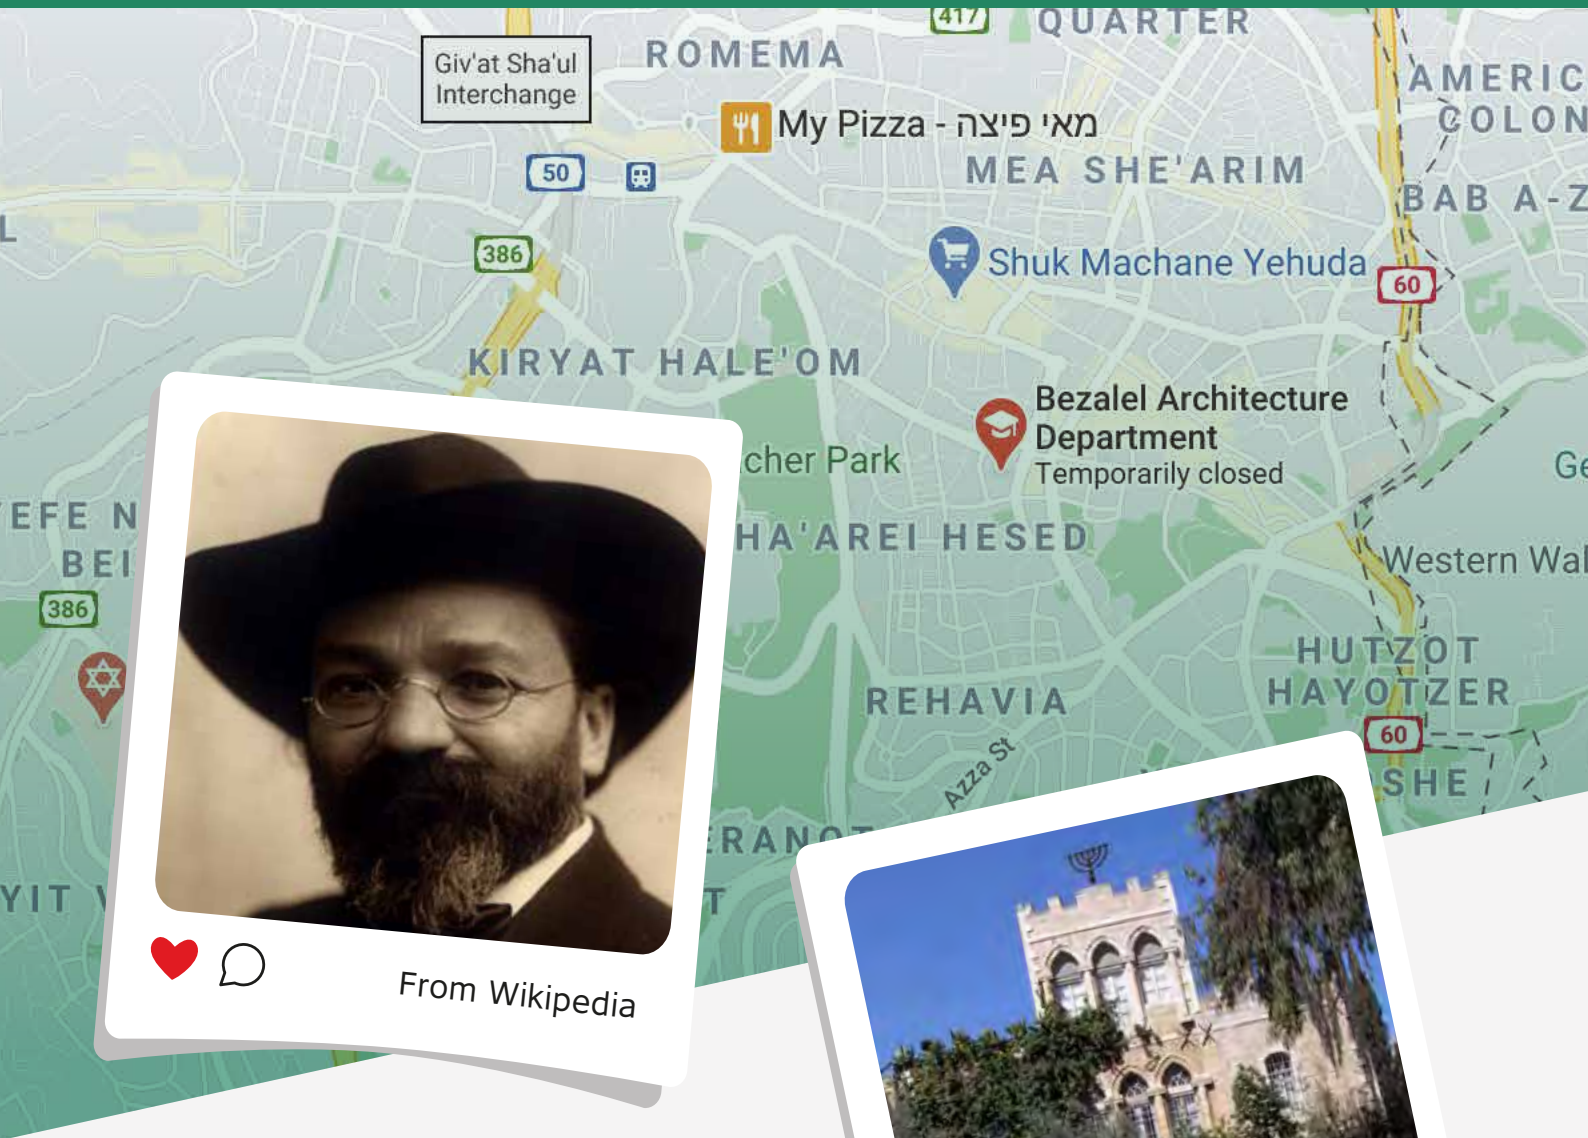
417
QUARTER
Giv'at Sha'ul Interchange
ROMEMA
My Pizza - מאי פיצה
AMERIC
COLON
50
MEA SHE'ARIM
BAB A-Z
L
386
Shuk Machane Yehuda
60
KIRYAT HALE'OM
Bezalel Architecture Department
Temporarily closed
cher Park
Ge
EFE N
BEI
HA'AREI HESED
Western Wal
386
HUTZOT
HAYOTZER
REHAVIA
60
Azza St
SHE
ERANO
YIT
T
From Wikipedia